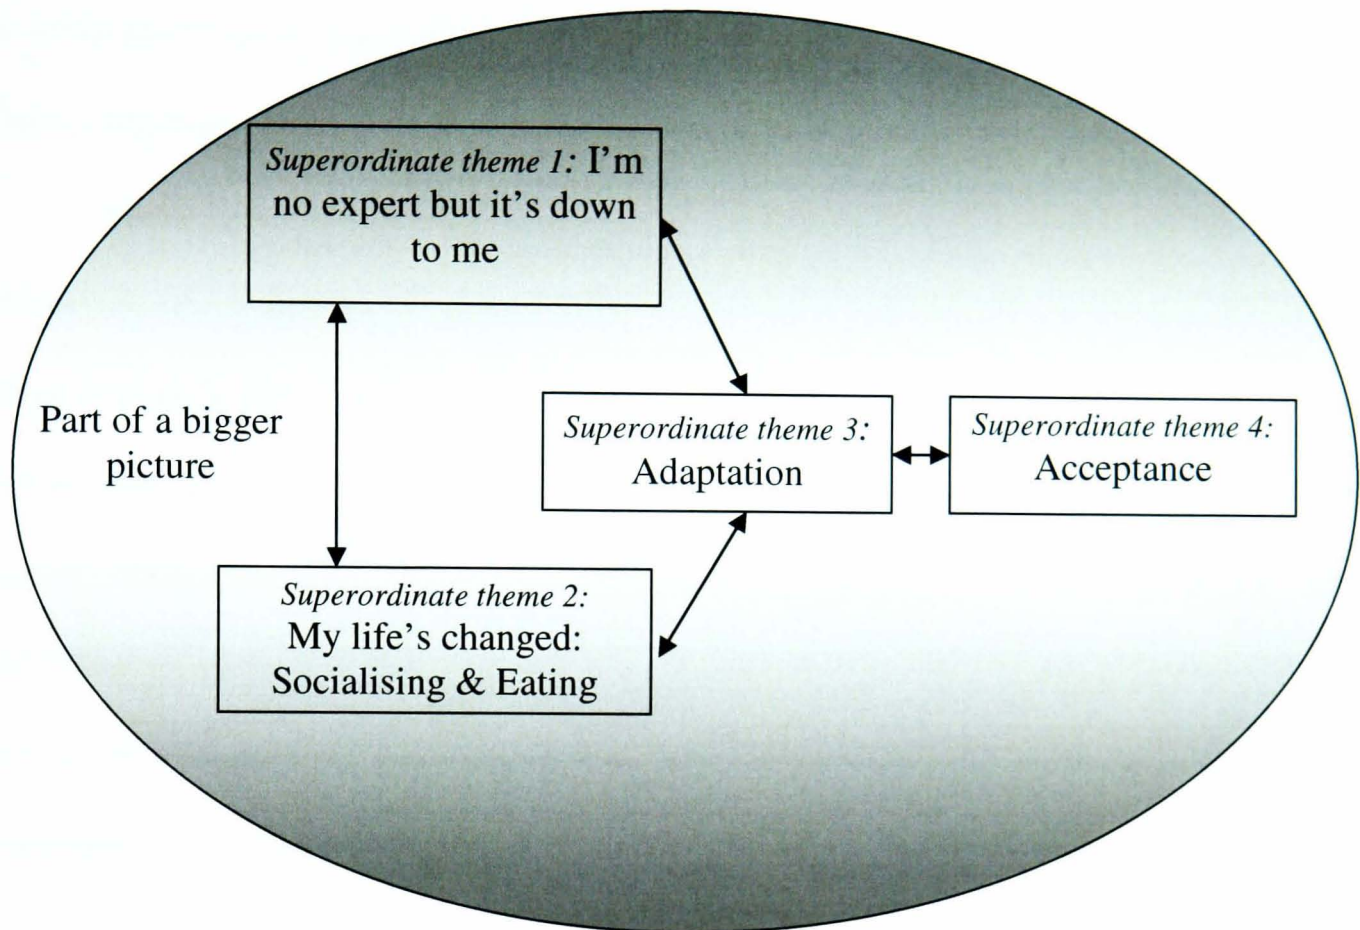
Superordinate theme 1: I'm no expert but it's down to me

Part of a bigger picture

Superordinate theme 3: Adaptation

Superordinate theme 4: Acceptance

Superordinate theme 2: My life's changed: Socialising & Eating